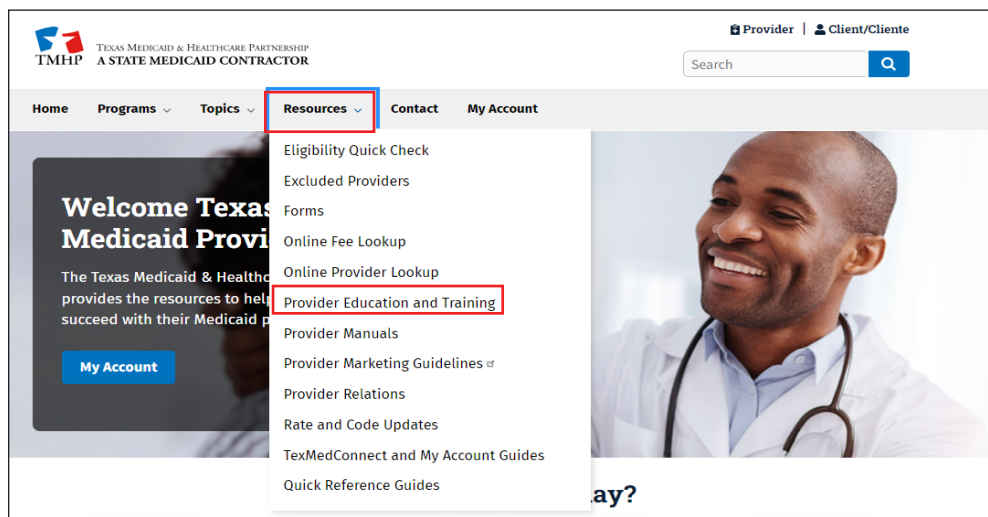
TMHP
TEXAS MEDICAID & HEALTHCARE PARTNERSHIP
A STATE MEDICAID CONTRACTOR

Provider | Client/Cliente

Search

Home Programs Topics Resources Contact My Account

Eligibility Quick Check
Excluded Providers
Forms
Online Fee Lookup
Online Provider Lookup
Provider Education and Training
Provider Manuals
Provider Marketing Guidelines
Provider Relations
Rate and Code Updates
TexMedConnect and My Account Guides
Quick Reference Guides

Welcome Texas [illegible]
Medicaid Provi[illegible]

The Texas Medicaid & Healthc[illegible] provides the resources to hel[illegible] succeed with their Medicaid p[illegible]

My Account

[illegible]ay?